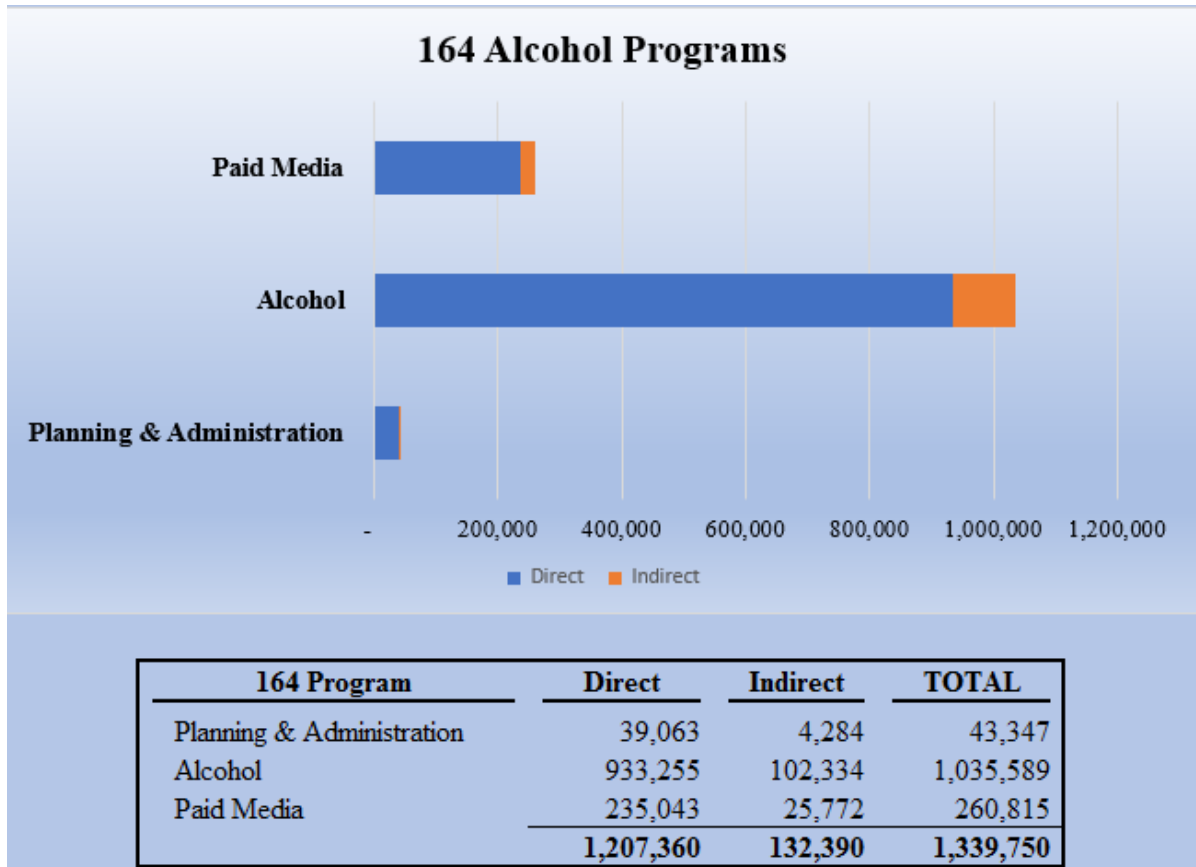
164 Alcohol Programs

Paid Media
Alcohol
Planning & Administration

- 200,000 400,000 600,000 800,000 1,000,000 1,200,000

Direct Indirect

| 164 Program | Direct | Indirect | TOTAL |
|---|---|---|---|
| Planning & Administration | 39,063 | 4,284 | 43,347 |
| Alcohol | 933,255 | 102,334 | 1,035,589 |
| Paid Media | 235,043 | 25,772 | 260,815 |
| | 1,207,360 | 132,390 | 1,339,750 |